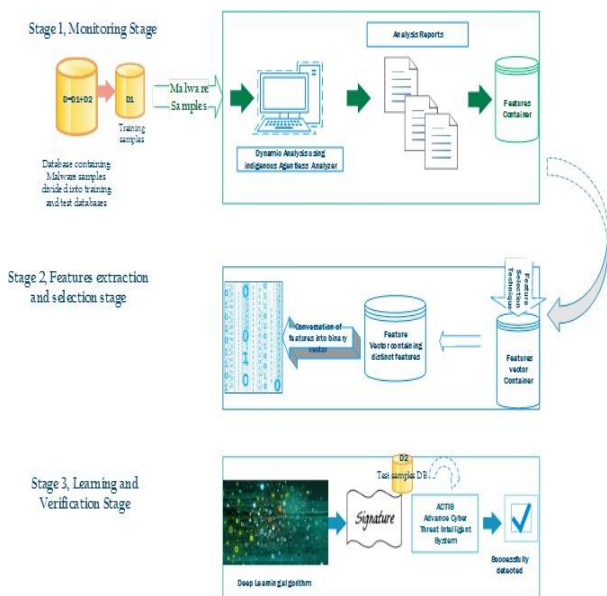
Stage 1, Monitoring Stage

D=D1+D2

D1

Training samples

Database containing Malware samples divided into training and test databases

Malware Samples

Analysis Reports

Dynamic Analysis using Indigenous Agentless Analyzer

Features Container

Stage 2, Features extraction and selection stage

Features Selection Technique

Conversation of features into binary vector

Feature Vector containing distinct features

Features vector Container

Stage 3, Learning and Verification Stage

D2

Test samples DB

Signature

ACTIS Advance Cyber Threat Intelligent System

Successfully detected

Deep Learning algorithm